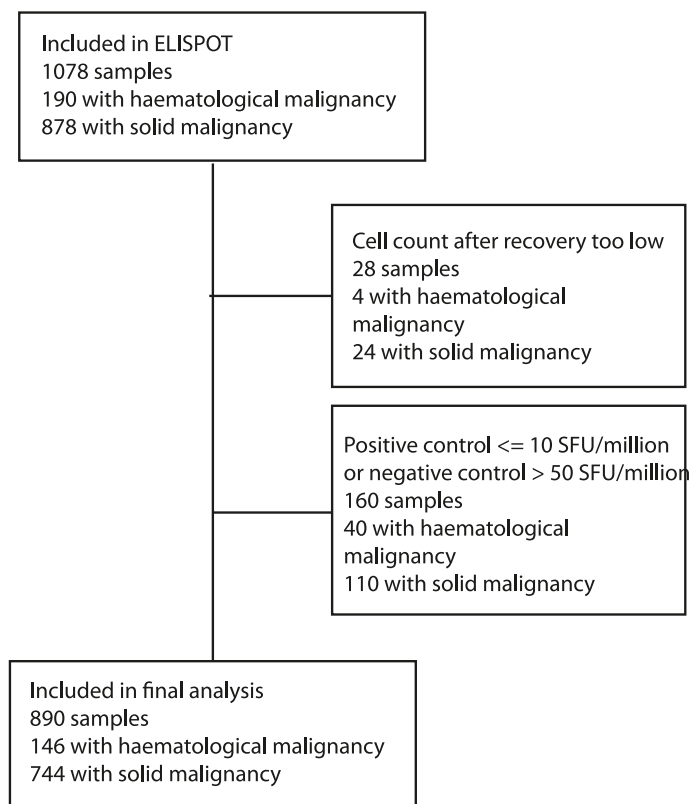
Included in ELISPOT
1078 samples
190 with haematological malignancy
878 with solid malignancy

Cell count after recovery too low
28 samples
4 with haematological malignancy
24 with solid malignancy

Positive control <= 10 SFU/million or negative control > 50 SFU/million
160 samples
40 with haematological malignancy
110 with solid malignancy

Included in final analysis
890 samples
146 with haematological malignancy
744 with solid malignancy